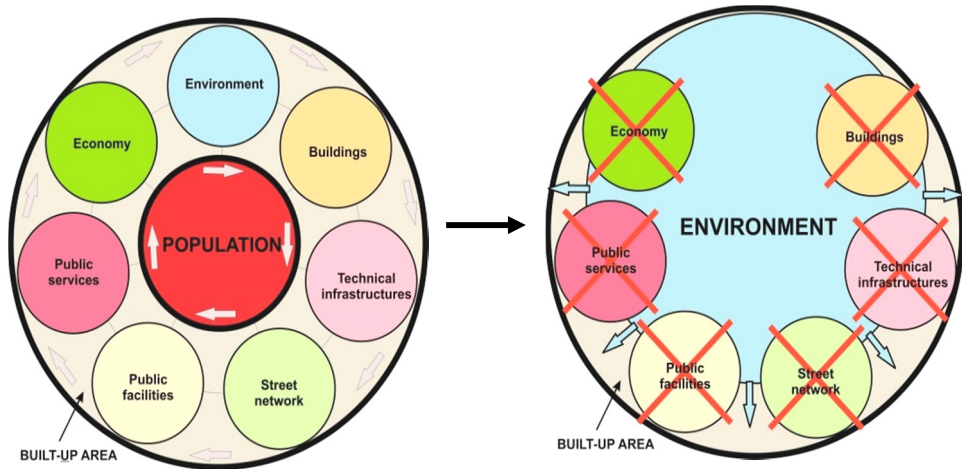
Environment

Economy

Buildings

POPULATION

Public services

Technical infrastructures

Public facilities

Street network

BUILT-UP AREA

Economy

Buildings

ENVIRONMENT

Public services

Technical infrastructures

Public facilities

Street network

BUILT-UP AREA